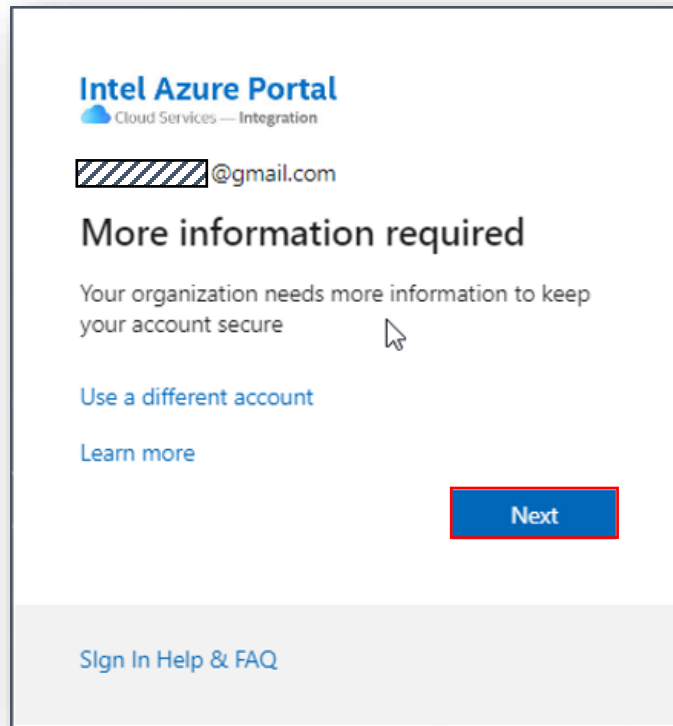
Intel Azure Portal
Cloud Services — Integration

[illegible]@gmail.com

More information required

Your organization needs more information to keep your account secure

Use a different account

Learn more

Next

SIgn In Help & FAQ